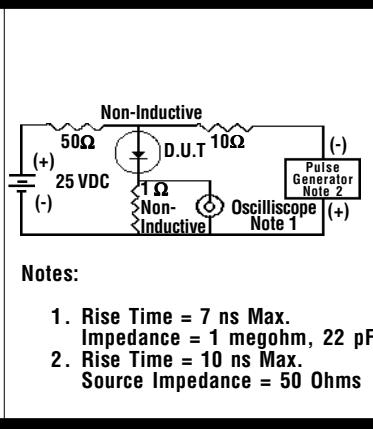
Non-Inductive

50Ω

10Ω

D.U.T

(-)

(+)

25 VDC

(-)

Pulse Generator Note 2

1 Ω Non-Inductive

Oscilliscope Note 1

(+)

Notes:

1. Rise Time = 7 ns Max.
Impedance = 1 megohm, 22 pF

2. Rise Time = 10 ns Max.
Source Impedance = 50 Ohms